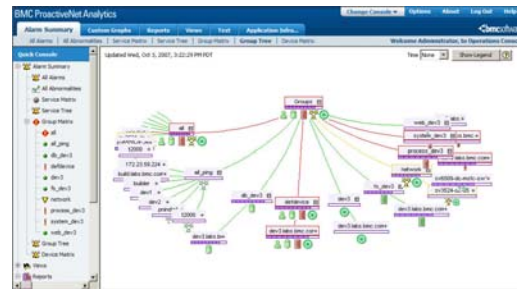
BMC ProactiveNet Analytics

Change Console ▾ Options About Log Out Help

Alarm Summary Custom Graphs Reports Views Tool Application Infra...

All Alarms | All Abnormalities | Service Matrix | Service Tree | Group Matrix | Group Tree | Device Matrix

Welcome Administrator, to Operations Cons

Quick Console

Alarm Summary
All Alarms
All Abnormalities
Service Matrix
Service Tree
Group Matrix
all
all_ping
db_dev3
defdevice
dev3
fs_dev3
network
process_dev3
system_dev3
web_dev3
Group Tree
Device Matrix
Views
Reports

Updated Wed, Oct 3, 2007, 3:22:29 PM PDT

Time None Show Legend

Groups
all
all_ping
db_dev3
defdevice
dev3
fs_dev3
network
process_dev3
system_dev3
web_dev3
172.22.58.224
buildlabs.bmc.com
builder
dev1
dev2
12000
dev3.labs.bmc.com
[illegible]